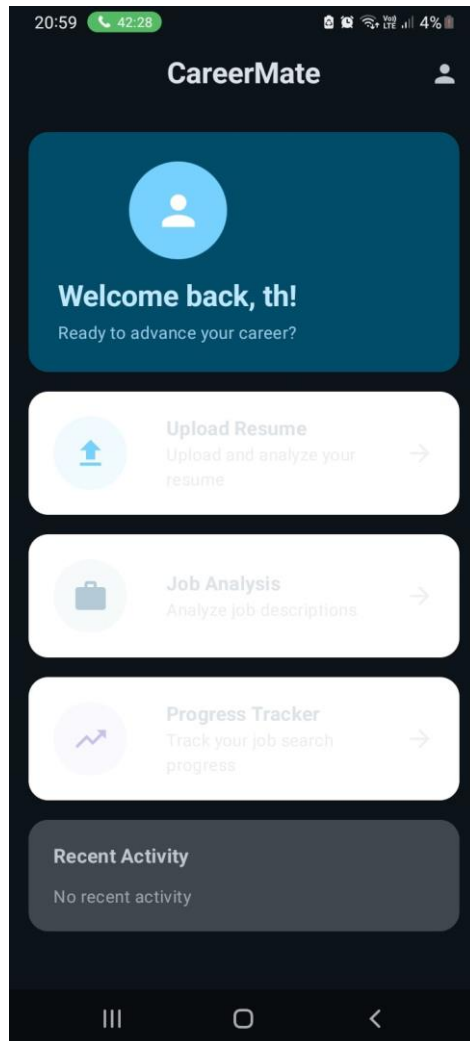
20:59 42:28 Vo) LTE 4%

CareerMate

Welcome back, th!

Ready to advance your career?

Upload Resume

Upload and analyze your resume

Job Analysis

Analyze job descriptions

Progress Tracker

Track your job search progress

Recent Activity

No recent activity